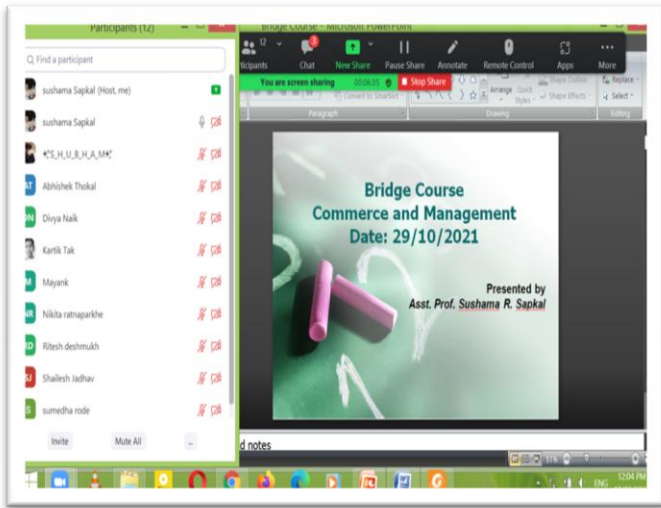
Participants (12)

Find a participant

sushama Sapkal (Host, me)

sushama Sapkal

*S_H_U_B_H_A_M*

AT Abhishek Thokal

DN Divya Naik

Kartik Tak

M Mayank

NR Nikita ratnaparkhe

RD Ritesh deshmukh

SJ Shailesh Jadhav

S sumedha rode

Invite Mute All ...

Bridge Course - Microsoft PowerPoint

12 Participants Chat New Share Pause Share Annotate Remote Control Apps More

You are screen sharing 00:06:55 Stop Share

Paragraph Drawing Editing

Arrange Quick Styles Shape Outline Shape Effects Replace Select

Bridge Course
Commerce and Management
Date: 29/10/2021

Presented by
Asst. Prof. Sushama R. Sapkal

d notes

ENG 12:04 PM